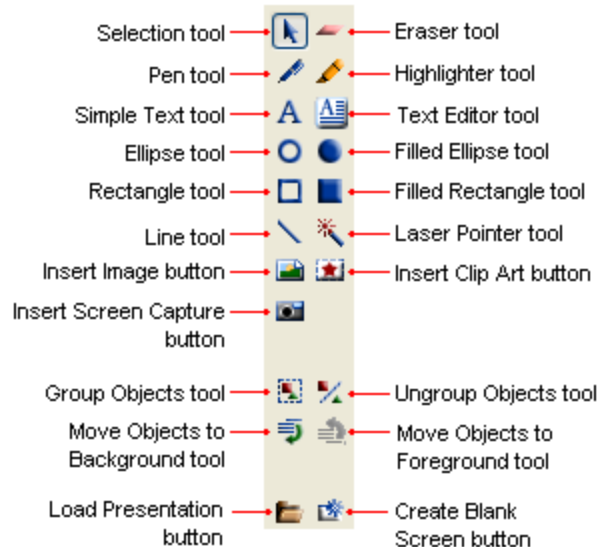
Selection tool
Eraser tool
Pen tool
Highlighter tool
Simple Text tool
Text Editor tool
Ellipse tool
Filled Ellipse tool
Rectangle tool
Filled Rectangle tool
Line tool
Laser Pointer tool
Insert Image button
Insert Clip Art button
Insert Screen Capture button
Group Objects tool
Ungroup Objects tool
Move Objects to Background tool
Move Objects to Foreground tool
Load Presentation button
Create Blank Screen button